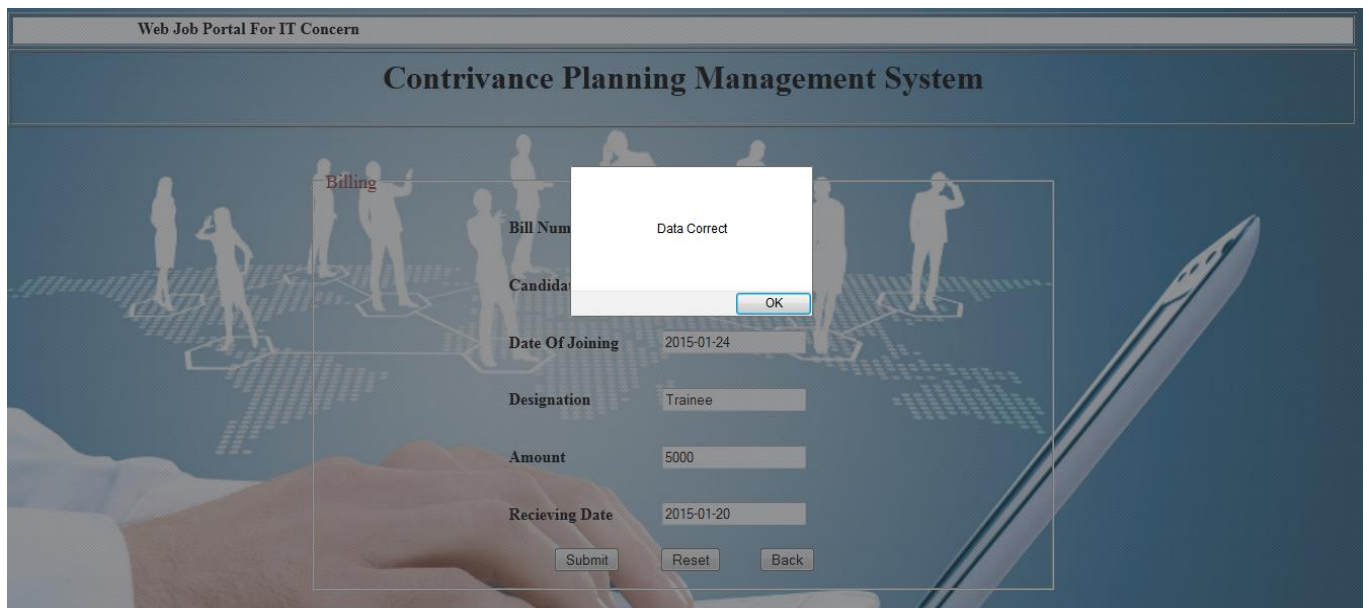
Web Job Portal For IT Concern

Contrivance Planning Management System

Billing

Bill Num

Candidat

Data Correct

OK

Date Of Joining 2015-01-24

Designation Trainee

Amount 5000

Recieving Date 2015-01-20

Submit Reset Back